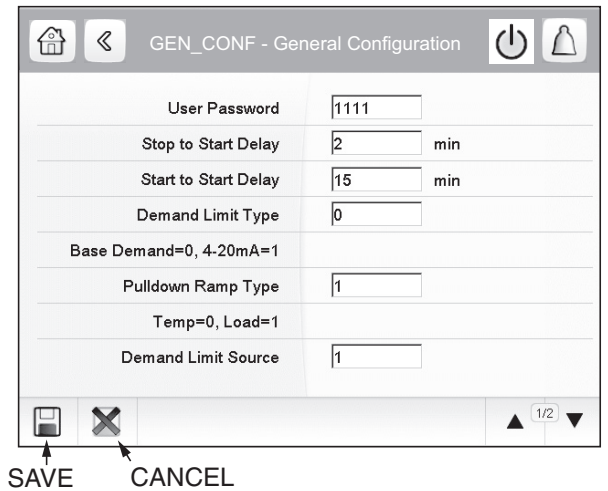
GEN_CONF - General Configuration

| | | |
|---|---|---|
| User Password | 1111 | |
| Stop to Start Delay | 2 | min |
| Start to Start Delay | 15 | min |
| Demand Limit Type | 0 | |
| Base Demand=0, 4-20mA=1 | | |
| Pulldown Ramp Type | 1 | |
| Temp=0, Load=1 | | |
| Demand Limit Source | 1 | |

1/2

SAVE CANCEL